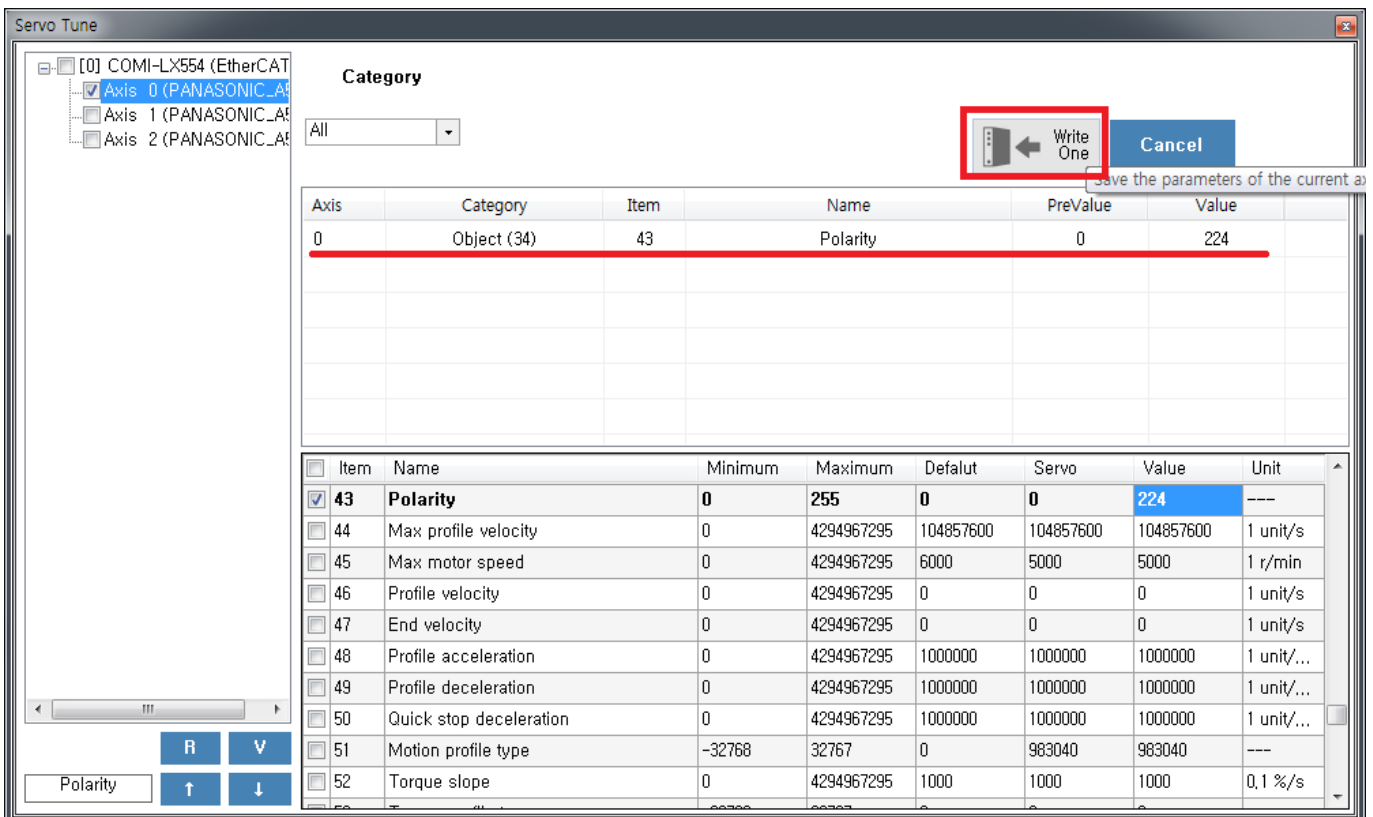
Servo Tune

[0] COMI-LX554 (EtherCAT
Axis 0 (PANASONIC_A
Axis 1 (PANASONIC_A
Axis 2 (PANASONIC_A

III

R V

Polarity ↑ ↓

Category

All

Write One

Cancel

Save the parameters of the current a

| Axis | Category | Item | Name | PreValue | Value |
|---|---|---|---|---|---|
| 0 | Object (34) | 43 | Polarity | 0 | 224 |

| | Item | Name | Minimum | Maximum | Defalut | Servo | Value | Unit |
|---|---|---|---|---|---|---|---|---|
| ☑ | 43 | Polarity | 0 | 255 | 0 | 0 | 224 | --- |
| | 44 | Max profile velocity | 0 | 4294967295 | 104857600 | 104857600 | 104857600 | 1 unit/s |
| | 45 | Max motor speed | 0 | 4294967295 | 6000 | 5000 | 5000 | 1 r/min |
| | 46 | Profile velocity | 0 | 4294967295 | 0 | 0 | 0 | 1 unit/s |
| | 47 | End velocity | 0 | 4294967295 | 0 | 0 | 0 | 1 unit/s |
| | 48 | Profile acceleration | 0 | 4294967295 | 1000000 | 1000000 | 1000000 | 1 unit/... |
| | 49 | Profile deceleration | 0 | 4294967295 | 1000000 | 1000000 | 1000000 | 1 unit/... |
| | 50 | Quick stop deceleration | 0 | 4294967295 | 1000000 | 1000000 | 1000000 | 1 unit/... |
| | 51 | Motion profile type | -32768 | 32767 | 0 | 983040 | 983040 | --- |
| | 52 | Torque slope | 0 | 4294967295 | 1000 | 1000 | 1000 | 0,1 %/s |
| | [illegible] | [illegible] | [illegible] | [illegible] | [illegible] | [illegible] | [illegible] | |